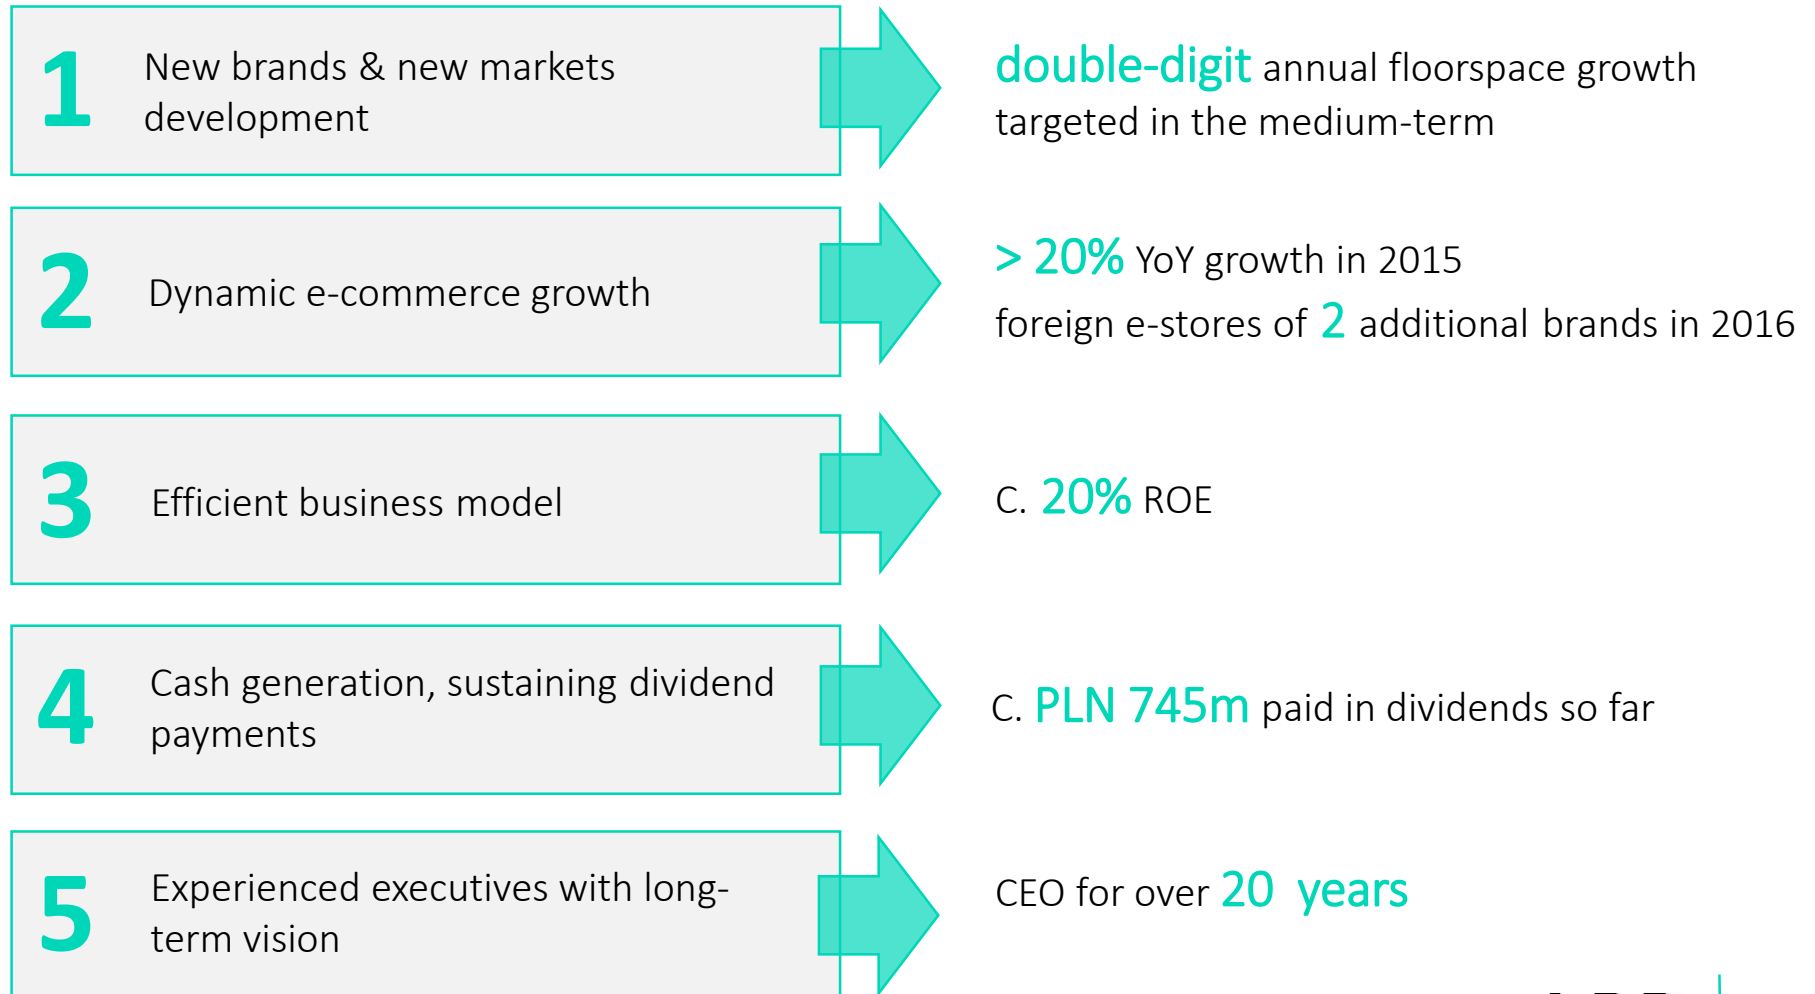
1 New brands & new markets development

double-digit annual floorspace growth targeted in the medium-term

2 Dynamic e-commerce growth

> 20% YoY growth in 2015
foreign e-stores of 2 additional brands in 2016

3 Efficient business model

C. 20% ROE

4 Cash generation, sustaining dividend payments

C. PLN 745m paid in dividends so far

5 Experienced executives with long-term vision

CEO for over 20 years